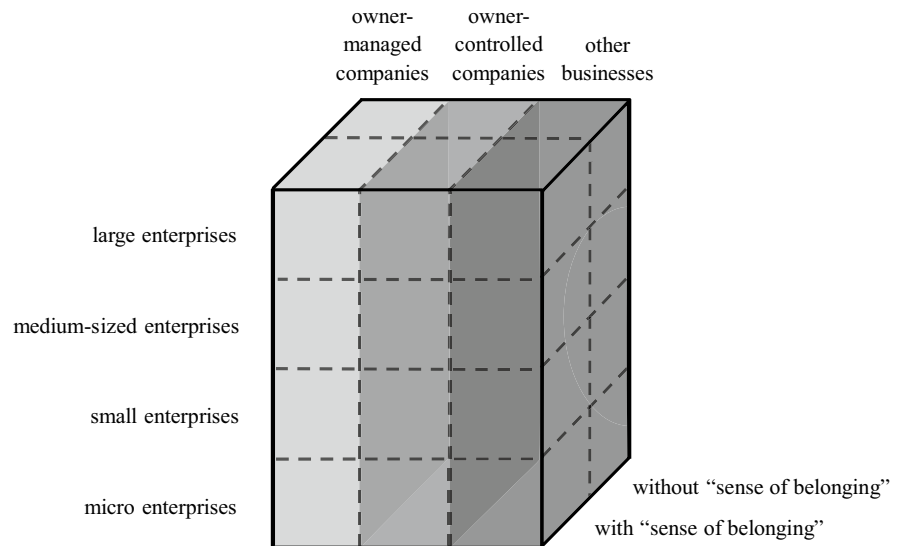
owner-managed companies

owner-controlled companies

other businesses

large enterprises

medium-sized enterprises

small enterprises

micro enterprises

without "sense of belonging"

with "sense of belonging"